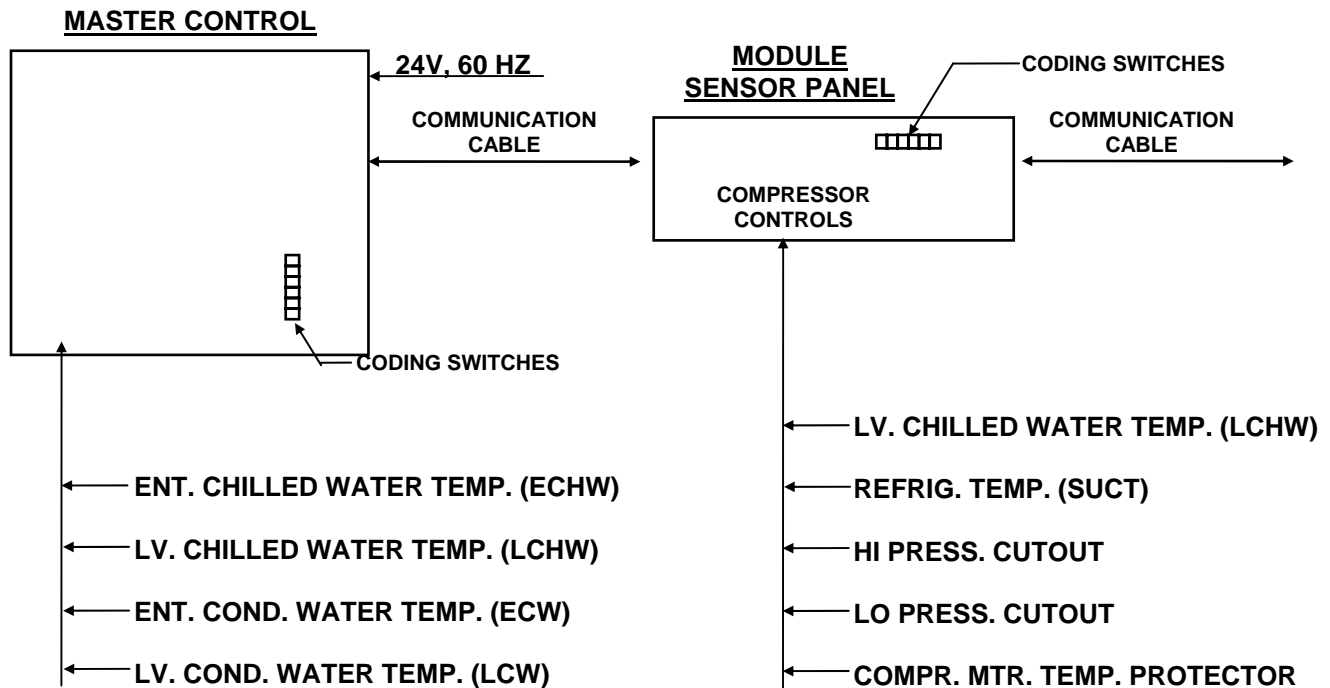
MASTER CONTROL

24V, 60 HZ

COMMUNICATION CABLE

CODING SWITCHES

MODULE SENSOR PANEL

CODING SWITCHES

COMPRESSOR CONTROLS

COMMUNICATION CABLE

ENT. CHILLED WATER TEMP. (ECHW)

LV. CHILLED WATER TEMP. (LCHW)

ENT. COND. WATER TEMP. (ECW)

LV. COND. WATER TEMP. (LCW)

LV. CHILLED WATER TEMP. (LCHW)

REFRIG. TEMP. (SUCT)

HI PRESS. CUTOUT

LO PRESS. CUTOUT

COMPR. MTR. TEMP. PROTECTOR